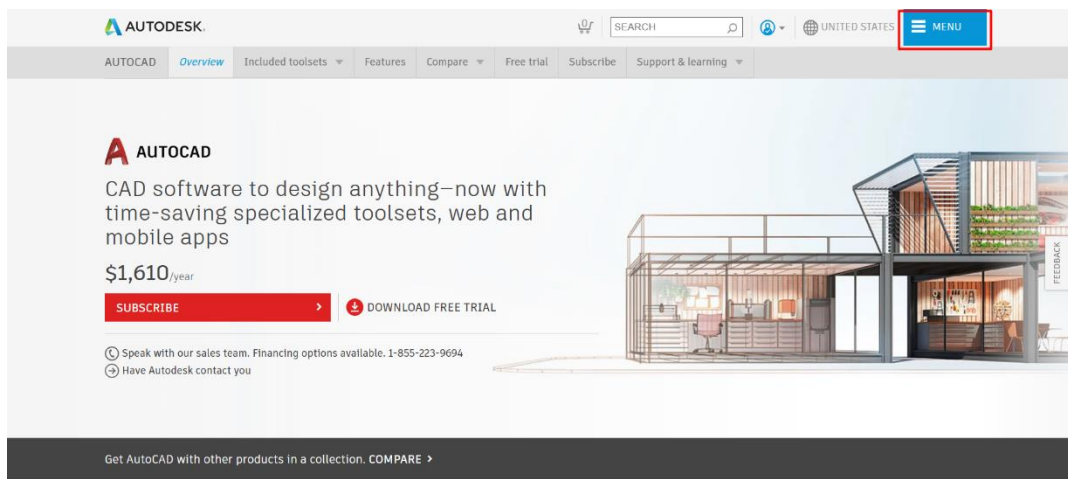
AUTODESK.

SEARCH

UNITED STATES

MENU

AUTOCAD | Overview | Included toolsets | Features | Compare | Free trial | Subscribe | Support & learning

AUTOCAD

CAD software to design anything—now with time-saving specialized toolsets, web and mobile apps

$1,610/year

SUBSCRIBE >

DOWNLOAD FREE TRIAL

Speak with our sales team. Financing options available. 1-855-223-9694

Have Autodesk contact you

FEEDBACK

Get AutoCAD with other products in a collection. COMPARE >